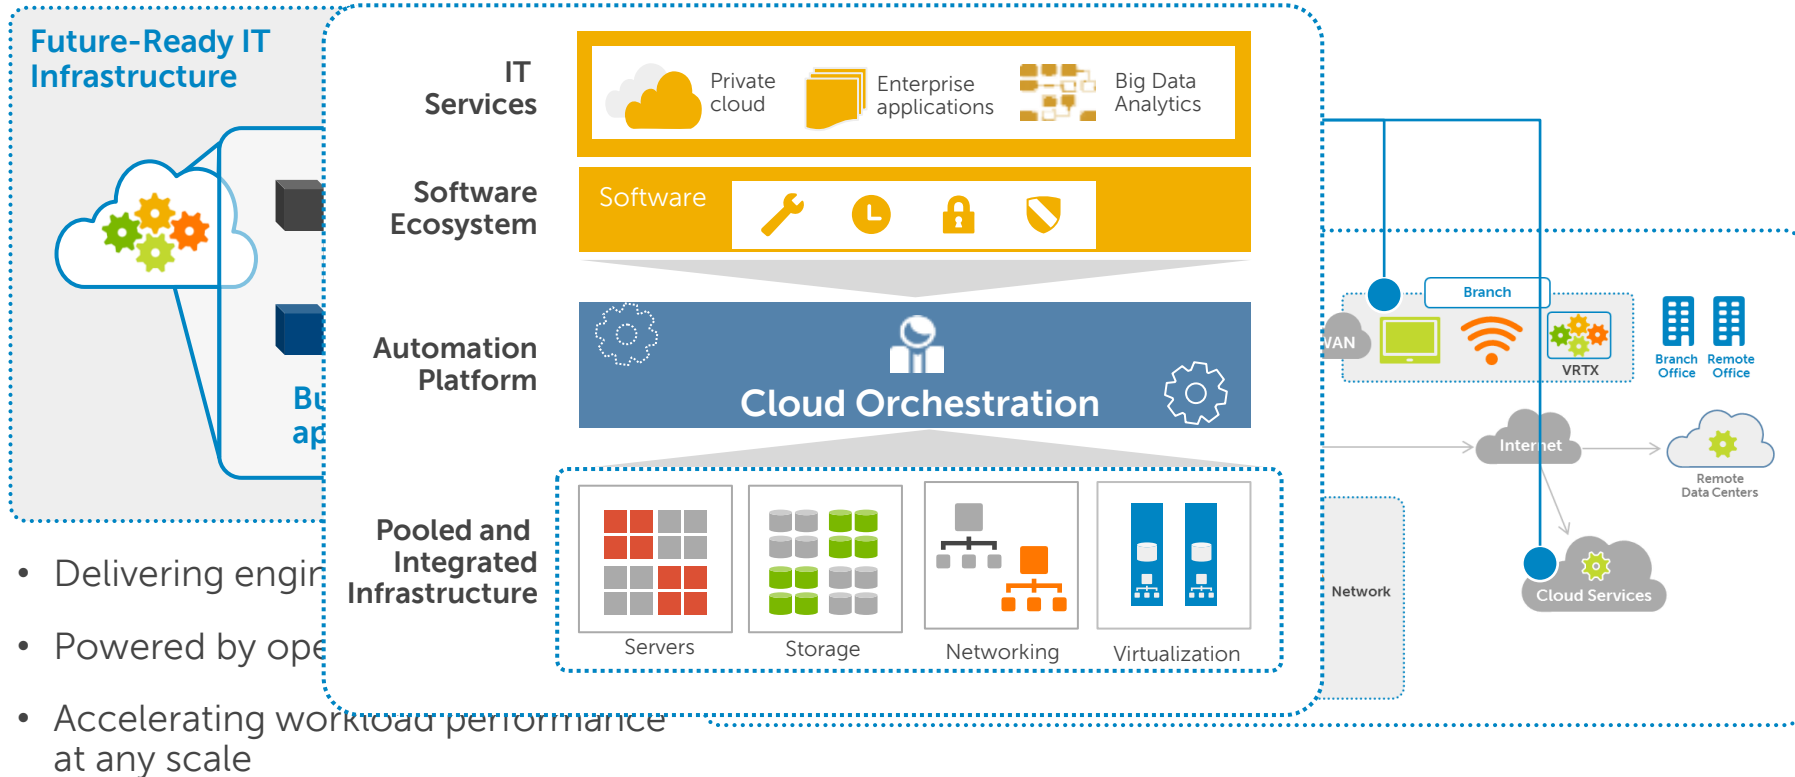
Future-Ready IT Infrastructure

Bu
ap

• Delivering engin
• Powered by ope
• Accelerating workload performance at any scale

IT Services

Private cloud

Enterprise applications

Big Data Analytics

Software Ecosystem

Software

Automation Platform

Cloud Orchestration

Pooled and Integrated Infrastructure

Servers

Storage

Networking

Virtualization

WAN

Branch

VRTX

Branch Office

Remote Office

Internet

Remote Data Centers

Network

Cloud Services